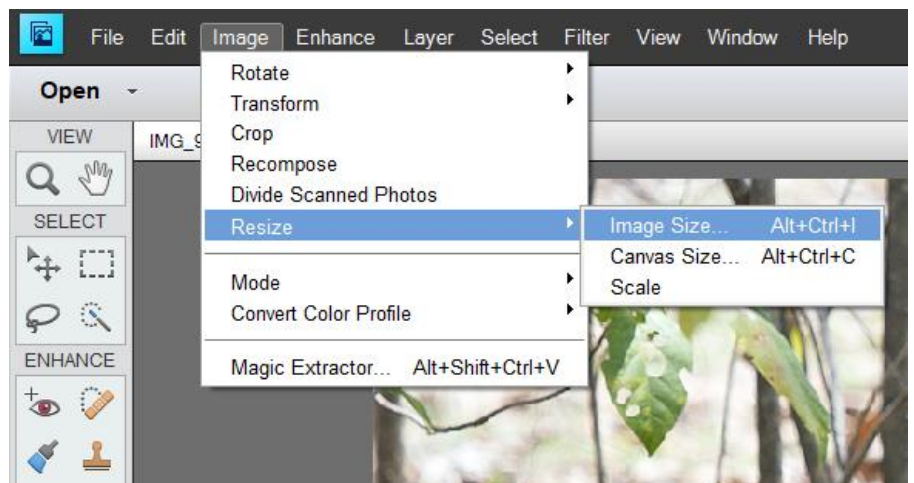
File Edit Image Enhance Layer Select Filter View Window Help

Open

VIEW

SELECT

ENHANCE

IMG_9

Rotate
Transform
Crop
Recompose
Divide Scanned Photos
Resize
Mode
Convert Color Profile
Magic Extractor... Alt+Shift+Ctrl+V

Image Size... Alt+Ctrl+I
Canvas Size... Alt+Ctrl+C
Scale